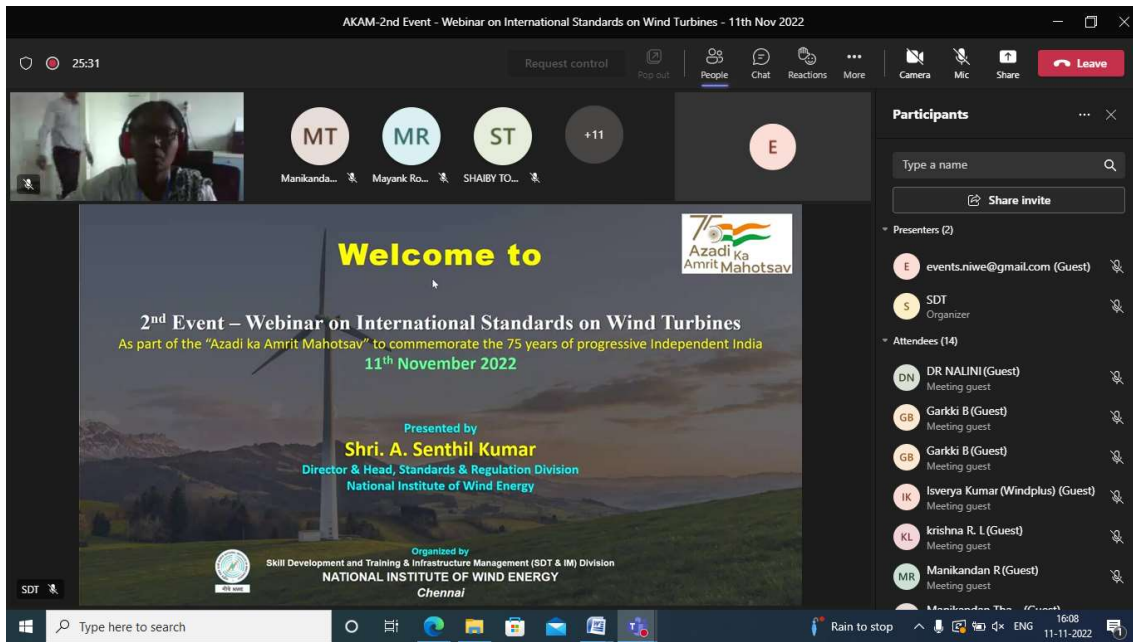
AKAM-2nd Event - Webinar on International Standards on Wind Turbines - 11th Nov 2022

25:31

Request control

Pop out

People

Chat

Reactions

More

Camera

Mic

Share

Leave

MT

Manikanda...

MR

Mayank Ro...

ST

SHAIBY TO...

+11

E

Participants

Type a name

Share invite

Presenters (2)

E

events.niwe@gmail.com (Guest)

S

SDT

Organizer

Attendees (14)

DN

DR NALINI (Guest)

Meeting guest

GB

Garkki B (Guest)

Meeting guest

GB

Garkki B (Guest)

Meeting guest

IK

Isverya Kumar (Windplus) (Guest)

Meeting guest

KL

krishna R. L (Guest)

Meeting guest

MR

Manikandan R (Guest)

Meeting guest

Welcome to

75 Azadi Ka Amrit Mahotsav

$2^{nd}$ Event – Webinar on International Standards on Wind Turbines

As part of the "Azadi ka Amrit Mahotsav" to commemorate the 75 years of progressive Independent India

$11^{th}$ November 2022

Presented by

Shri. A. Senthil Kumar

Director & Head, Standards & Regulation Division

National Institute of Wind Energy

Organized by

Skill Development and Training & Infrastructure Management (SDT & IM) Division

NATIONAL INSTITUTE OF WIND ENERGY

Chennai

SDT

Type here to search

Rain to stop

ENG

16:08

11-11-2022